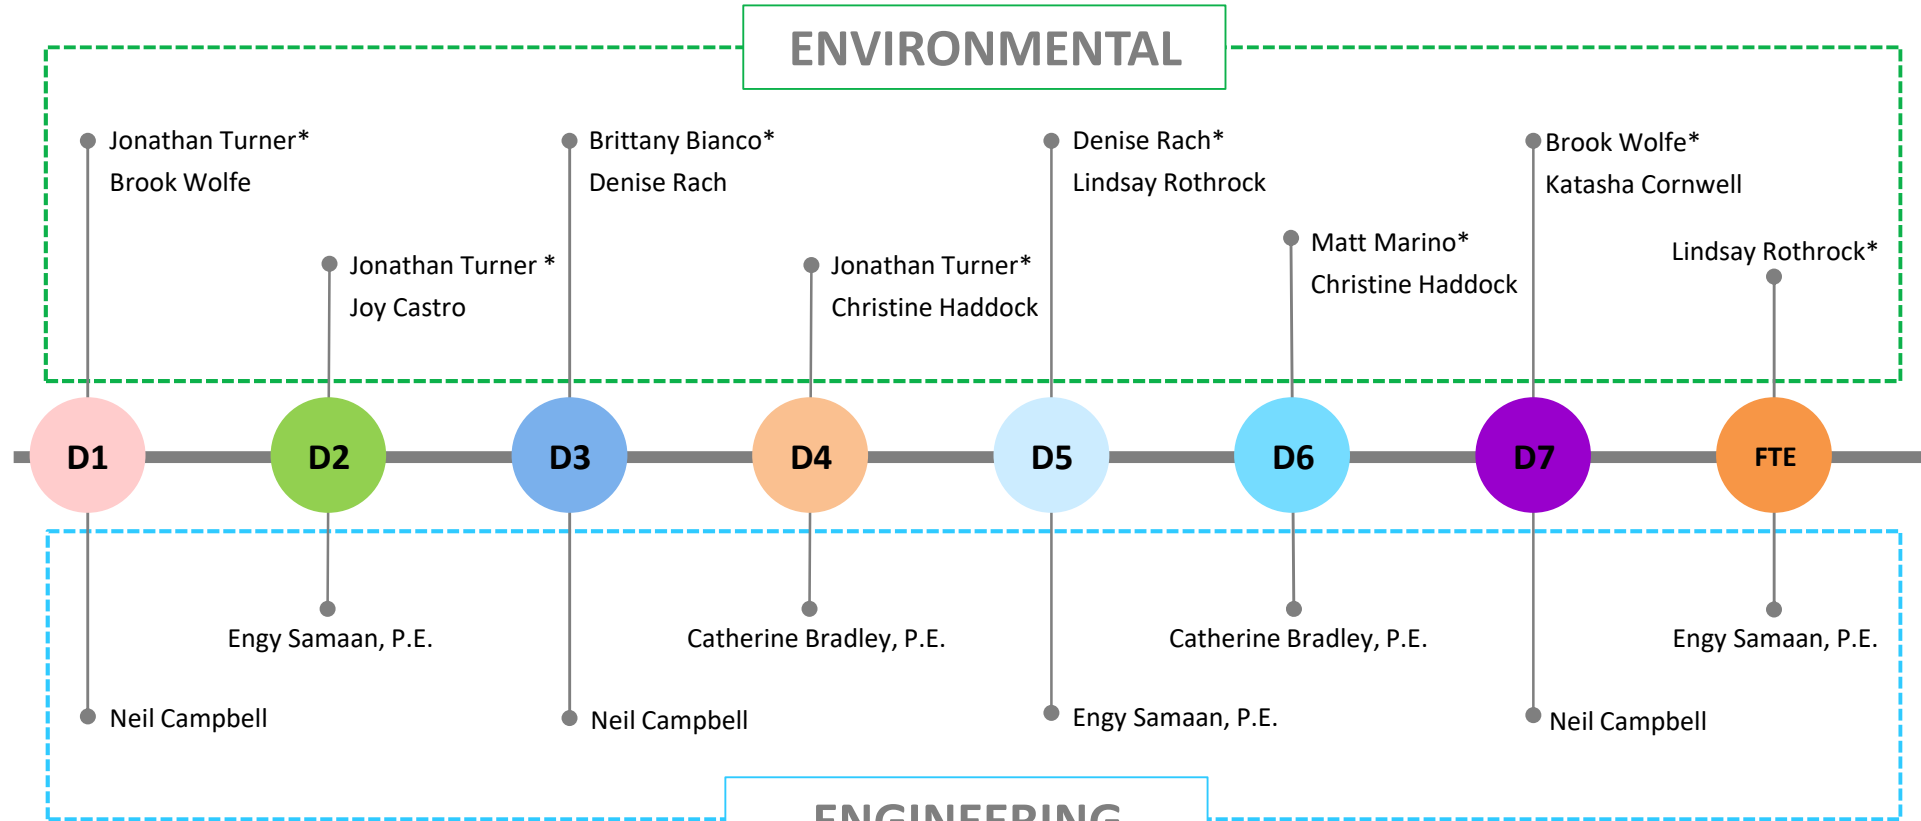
ENVIRONMENTAL

Jonathan Turner*
Brook Wolfe

Jonathan Turner *
Joy Castro

Brittany Bianco*
Denise Rach

Jonathan Turner*
Christine Haddock

Denise Rach*
Lindsay Rothrock

Matt Marino*
Christine Haddock

Brook Wolfe*
Katasha Cornwell

Lindsay Rothrock*

D1 D2 D3 D4 D5 D6 D7 FTE

Engy Samaan, P.E.

Catherine Bradley, P.E.

Catherine Bradley, P.E.

Engy Samaan, P.E.

Neil Campbell

Neil Campbell

Engy Samaan, P.E.

Neil Campbell

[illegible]